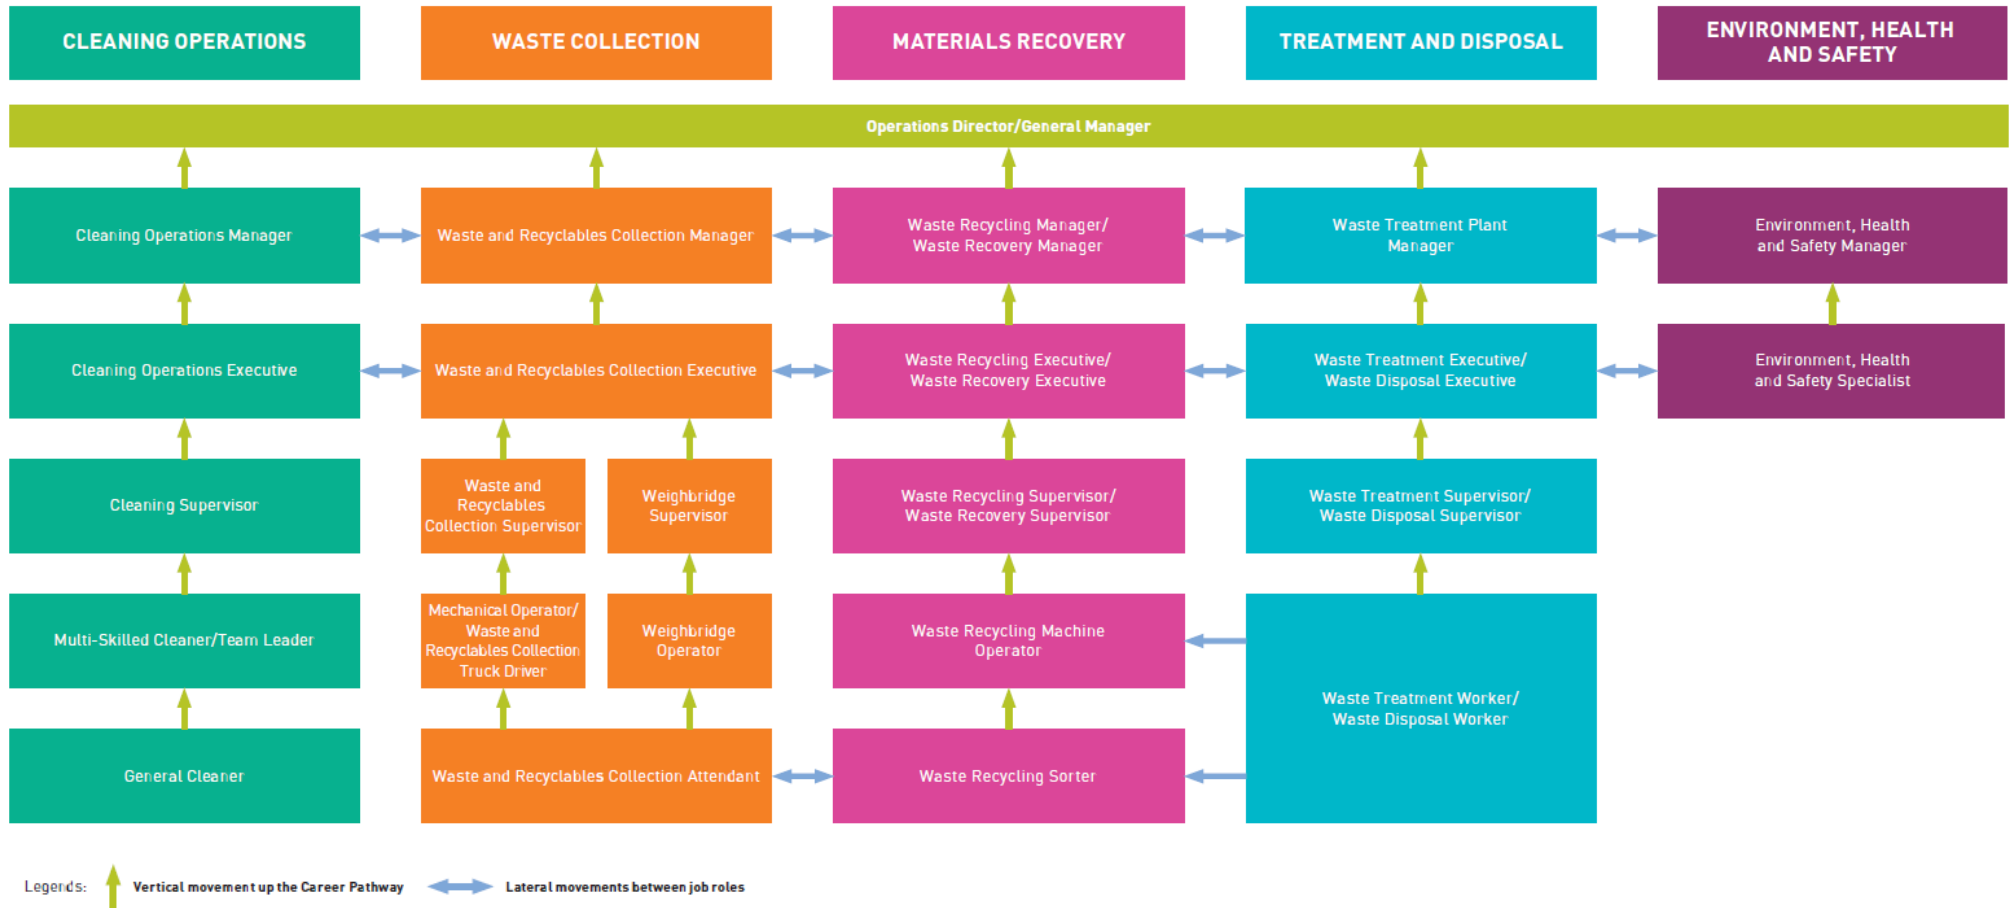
CLEANING OPERATIONS

WASTE COLLECTION

MATERIALS RECOVERY

TREATMENT AND DISPOSAL

ENVIRONMENT, HEALTH AND SAFETY

Operations Director/General Manager

Cleaning Operations Manager

Waste and Recyclables Collection Manager

Waste Recycling Manager/ Waste Recovery Manager

Waste Treatment Plant Manager

Environment, Health and Safety Manager

Cleaning Operations Executive

Waste and Recyclables Collection Executive

Waste Recycling Executive/ Waste Recovery Executive

Waste Treatment Executive/ Waste Disposal Executive

Environment, Health and Safety Specialist

Cleaning Supervisor

Waste and Recyclables Collection Supervisor

Weighbridge Supervisor

Waste Recycling Supervisor/ Waste Recovery Supervisor

Waste Treatment Supervisor/ Waste Disposal Supervisor

Multi-Skilled Cleaner/Team Leader

Mechanical Operator/ Waste and Recyclables Collection Truck Driver

Weighbridge Operator

Waste Recycling Machine Operator

Waste Treatment Worker/ Waste Disposal Worker

General Cleaner

Waste and Recyclables Collection Attendant

Waste Recycling Sorter

Legends: Vertical movement up the Career Pathway Lateral movements between job roles